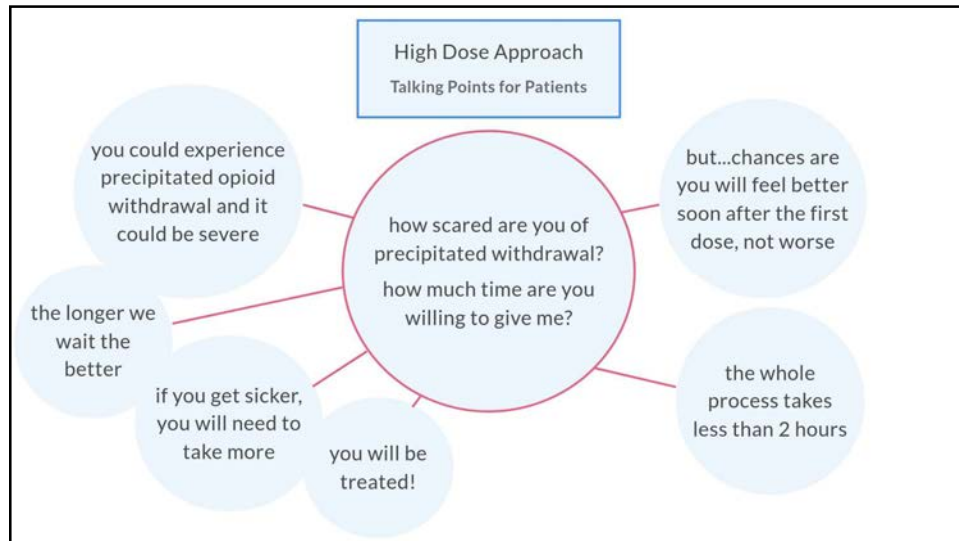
High Dose Approach
Talking Points for Patients

how scared are you of precipitated withdrawal?

how much time are you willing to give me?

you could experience precipitated opioid withdrawal and it could be severe

the longer we wait the better

if you get sicker, you will need to take more

you will be treated!

but...chances are you will feel better soon after the first dose, not worse

the whole process takes less than 2 hours